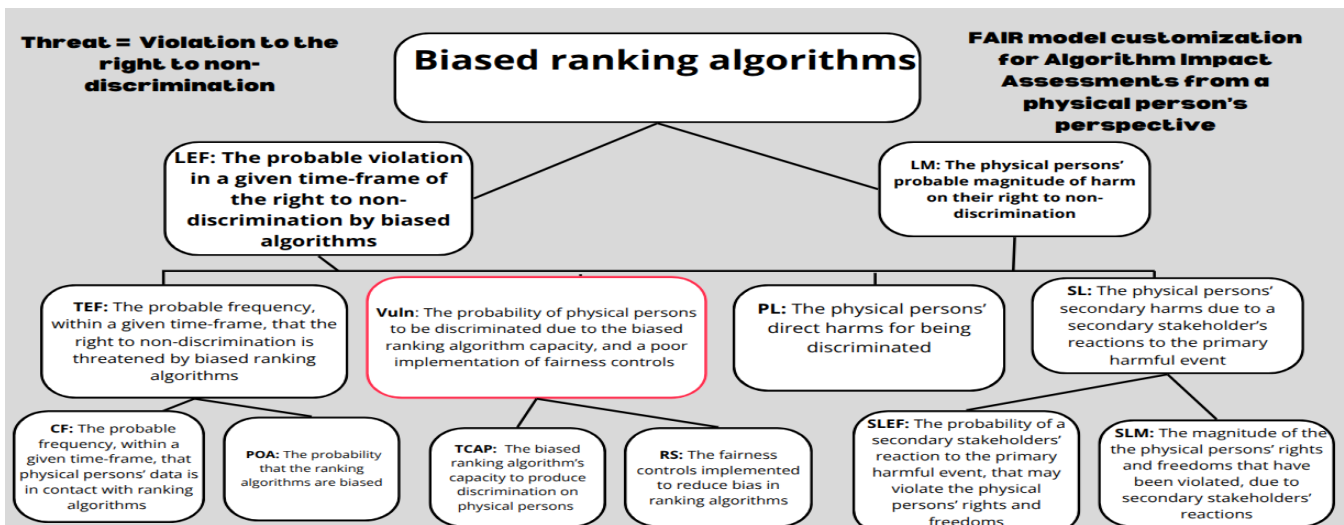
Threat = Violation to the right to non-discrimination

Biased ranking algorithms

FAIR model customization for Algorithm Impact Assessments from a physical person's perspective

LEF: The probable violation in a given time-frame of the right to non-discrimination by biased algorithms

LM: The physical persons' probable magnitude of harm on their right to non-discrimination

TEF: The probable frequency, within a given time-frame, that the right to non-discrimination is threatened by biased ranking algorithms

Vuln: The probability of physical persons to be discriminated due to the biased ranking algorithm capacity, and a poor implementation of fairness controls

PL: The physical persons' direct harms for being discriminated

SL: The physical persons' secondary harms due to a secondary stakeholder's reactions to the primary harmful event

CF: The probable frequency, within a given time-frame, that physical persons' data is in contact with ranking algorithms

POA: The probability that the ranking algorithms are biased

TCAP: The biased ranking algorithm's capacity to produce discrimination on physical persons

RS: The fairness controls implemented to reduce bias in ranking algorithms

SLEF: The probability of a secondary stakeholders' reaction to the primary harmful event, that may violate the physical persons' rights and freedoms

SLM: The magnitude of the the physical persons' rights and freedoms that have been violated, due to secondary stakeholders' reactions